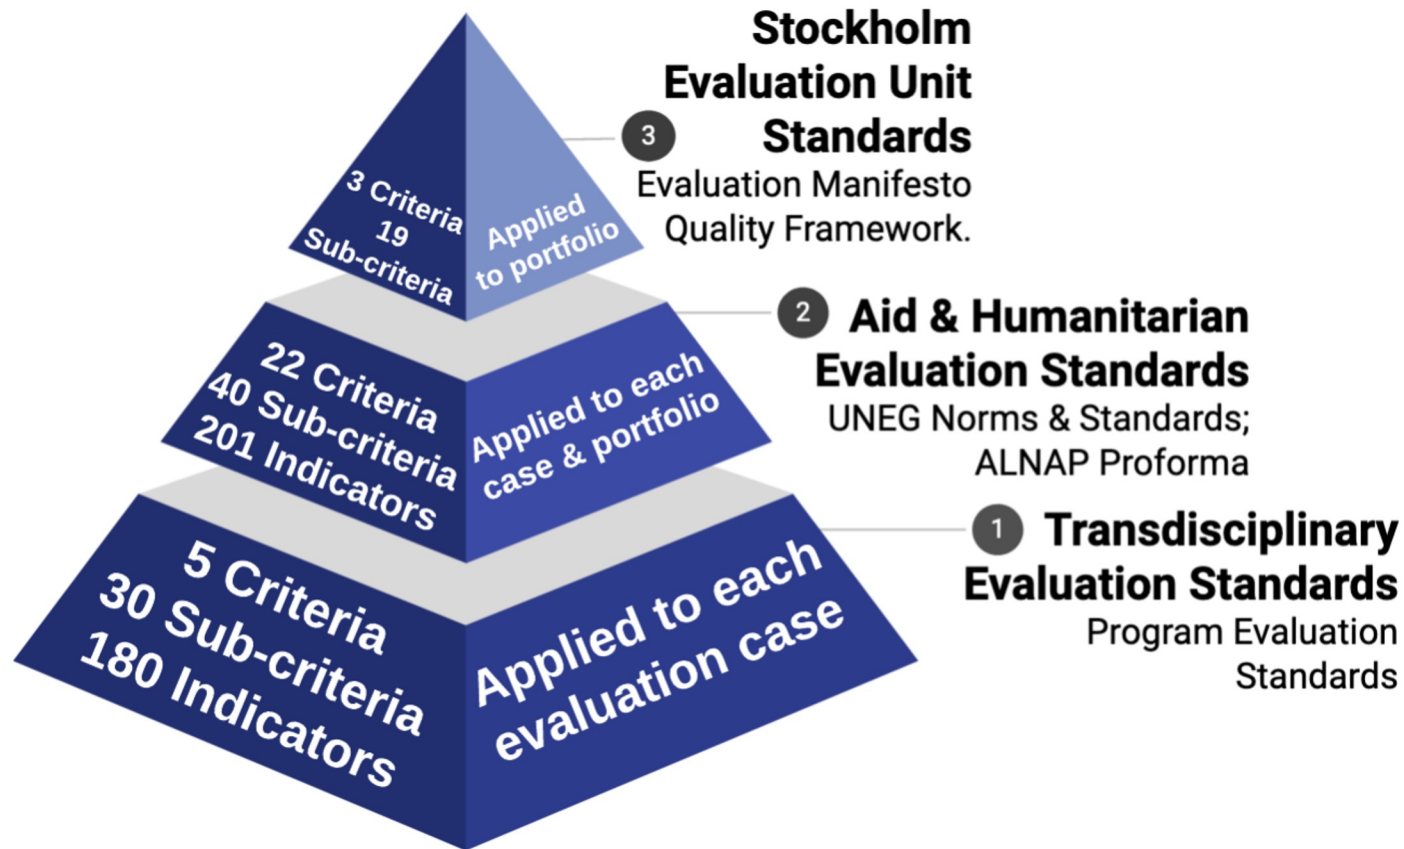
3 Criteria
19
Sub-criteria

Applied to portfolio

3 Stockholm Evaluation Unit Standards
Evaluation Manifesto Quality Framework.

22 Criteria
40 Sub-criteria
201 Indicators

Applied to each case & portfolio

2 Aid & Humanitarian Evaluation Standards
UNEG Norms & Standards; ALNAP Proforma

5 Criteria
30 Sub-criteria
180 Indicators

Applied to each evaluation case

1 Transdisciplinary Evaluation Standards
Program Evaluation Standards